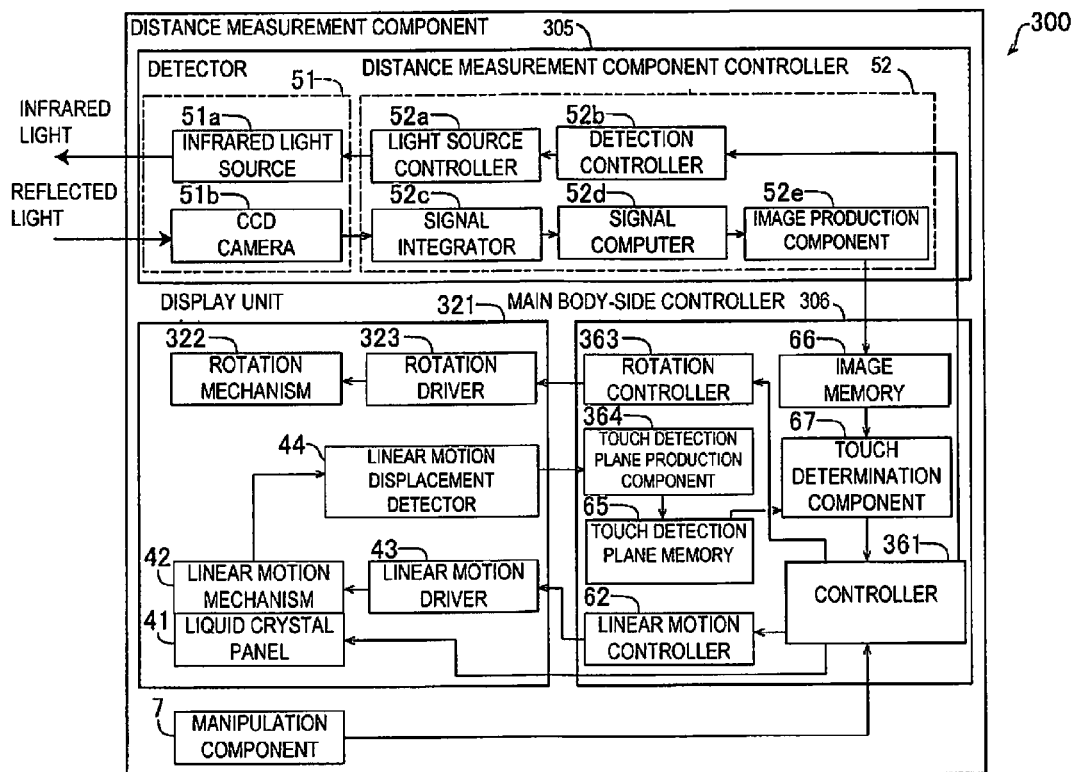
DISTANCE MEASUREMENT COMPONENT 305

300

DETECTOR 51

DISTANCE MEASUREMENT COMPONENT CONTROLLER 52

INFRARED LIGHT

51a INFRARED LIGHT SOURCE

52a LIGHT SOURCE CONTROLLER

52b DETECTION CONTROLLER

REFLECTED LIGHT

51b CCD CAMERA

52c SIGNAL INTEGRATOR

52d SIGNAL COMPUTER

52e IMAGE PRODUCTION COMPONENT

DISPLAY UNIT

321 MAIN BODY-SIDE CONTROLLER 306

322 ROTATION MECHANISM

323 ROTATION DRIVER

363 ROTATION CONTROLLER

66 IMAGE MEMORY

364 TOUCH DETECTION PLANE PRODUCTION COMPONENT

67 TOUCH DETERMINATION COMPONENT

44 LINEAR MOTION DISPLACEMENT DETECTOR

65 TOUCH DETECTION PLANE MEMORY

361

42 LINEAR MOTION MECHANISM

43 LINEAR MOTION DRIVER

CONTROLLER

41 LIQUID CRYSTAL PANEL

62 LINEAR MOTION CONTROLLER

7 MANIPULATION COMPONENT